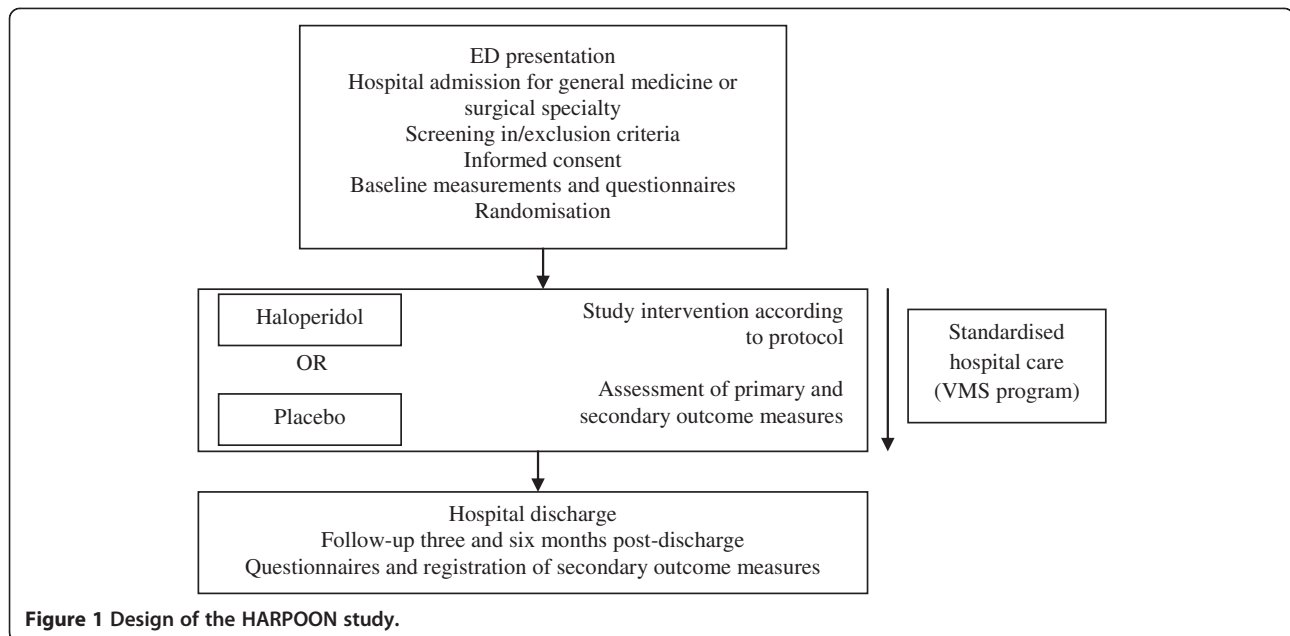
ED presentation
Hospital admission for general medicine or surgical specialty
Screening in/exclusion criteria
Informed consent
Baseline measurements and questionnaires
Randomisation

Haloperidol

OR

Placebo

Study intervention according to protocol

Assessment of primary and secondary outcome measures

Standardised hospital care (VMS program)

Hospital discharge
Follow-up three and six months post-discharge
Questionnaires and registration of secondary outcome measures

**Figure 1 Design of the HARPOON study.**